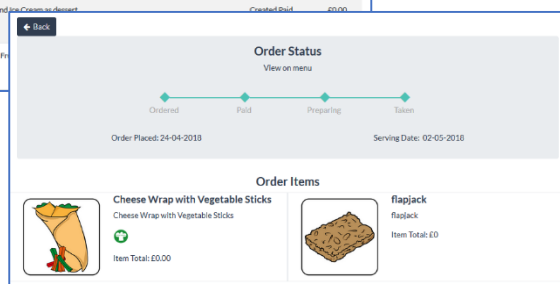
nd Ice Cream as dessert Created Paid £0.00

Fr

← Back

Order Status

View on menu

Ordered Paid Preparing Taken

Order Placed: 24-04-2018

Serving Date: 02-05-2018

Order Items

Cheese Wrap with Vegetable Sticks

Cheese Wrap with Vegetable Sticks

Item Total: £0.00

flapjack

flapjack

Item Total: £0